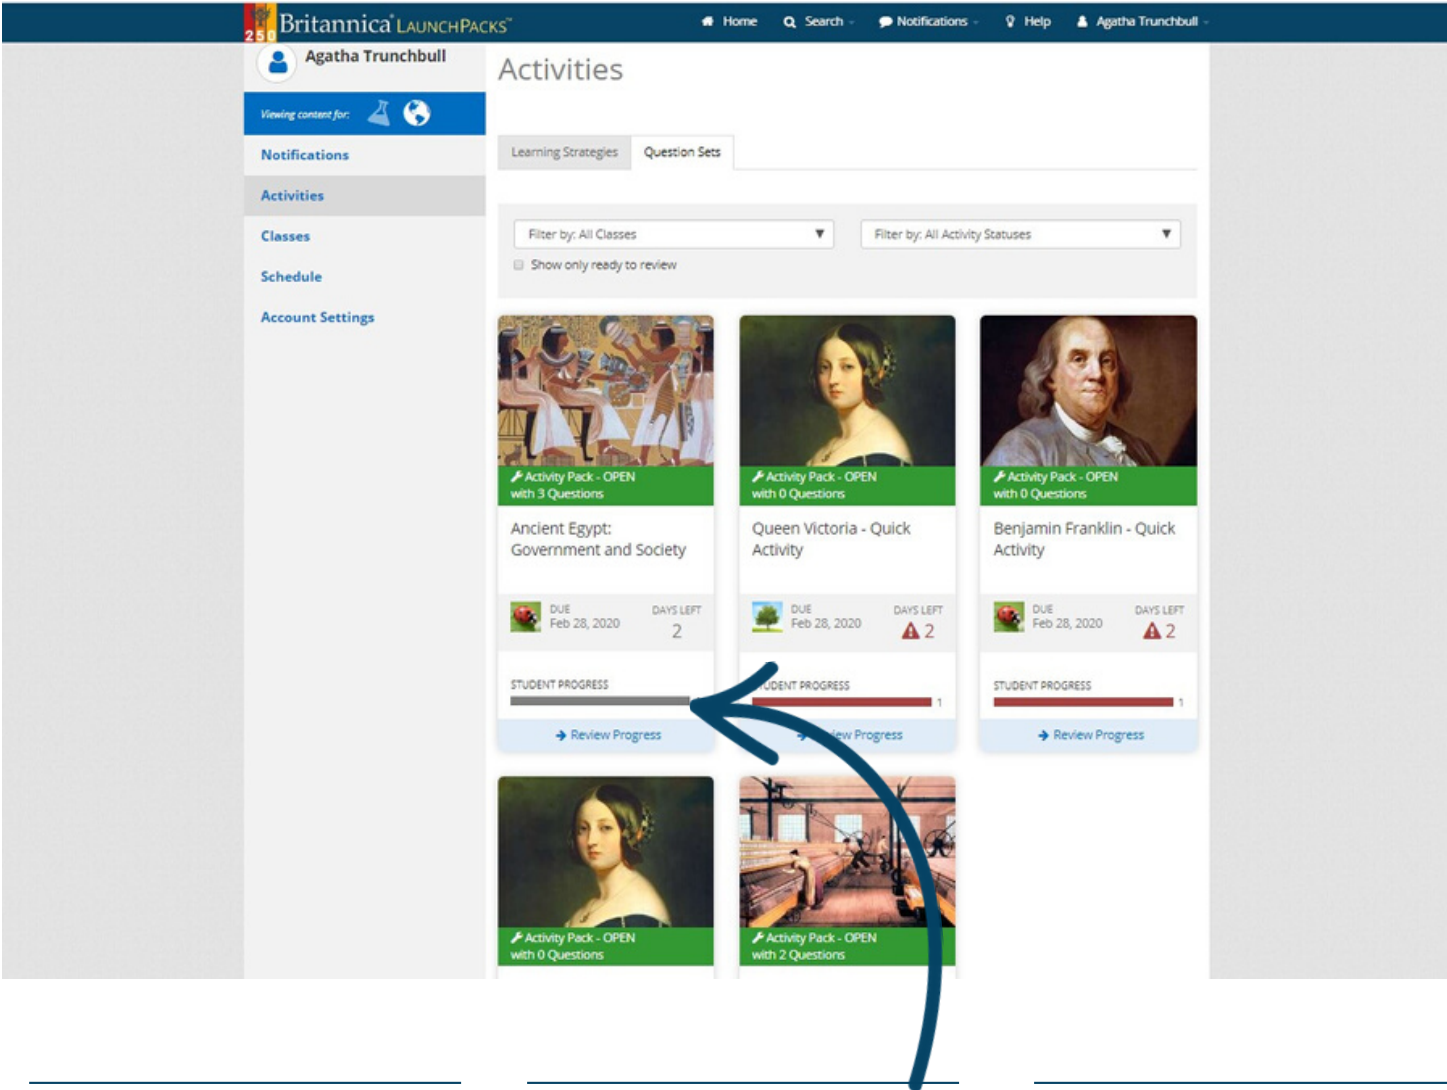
250 Britannica LaunchPacks™

Home Search Notifications Help Agatha Trunchbull

Agatha Trunchbull

Viewing content for:

Notifications

Activities

Classes

Schedule

Account Settings

Activities

Learning Strategies | Question Sets

Filter by: All Classes

Filter by: All Activity Statuses

Show only ready to review

Activity Pack - OPEN with 3 Questions

Ancient Egypt: Government and Society

DUE Feb 28, 2020

DAYS LEFT 2

STUDENT PROGRESS

Review Progress

Activity Pack - OPEN with 0 Questions

Queen Victoria - Quick Activity

DUE Feb 28, 2020

DAYS LEFT 2

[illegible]DENT PROGRESS 1

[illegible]ew Progress

Activity Pack - OPEN with 0 Questions

Benjamin Franklin - Quick Activity

DUE Feb 28, 2020

DAYS LEFT 2

STUDENT PROGRESS 1

Review Progress

Activity Pack - OPEN with 0 Questions

Activity Pack - OPEN with 2 Questions